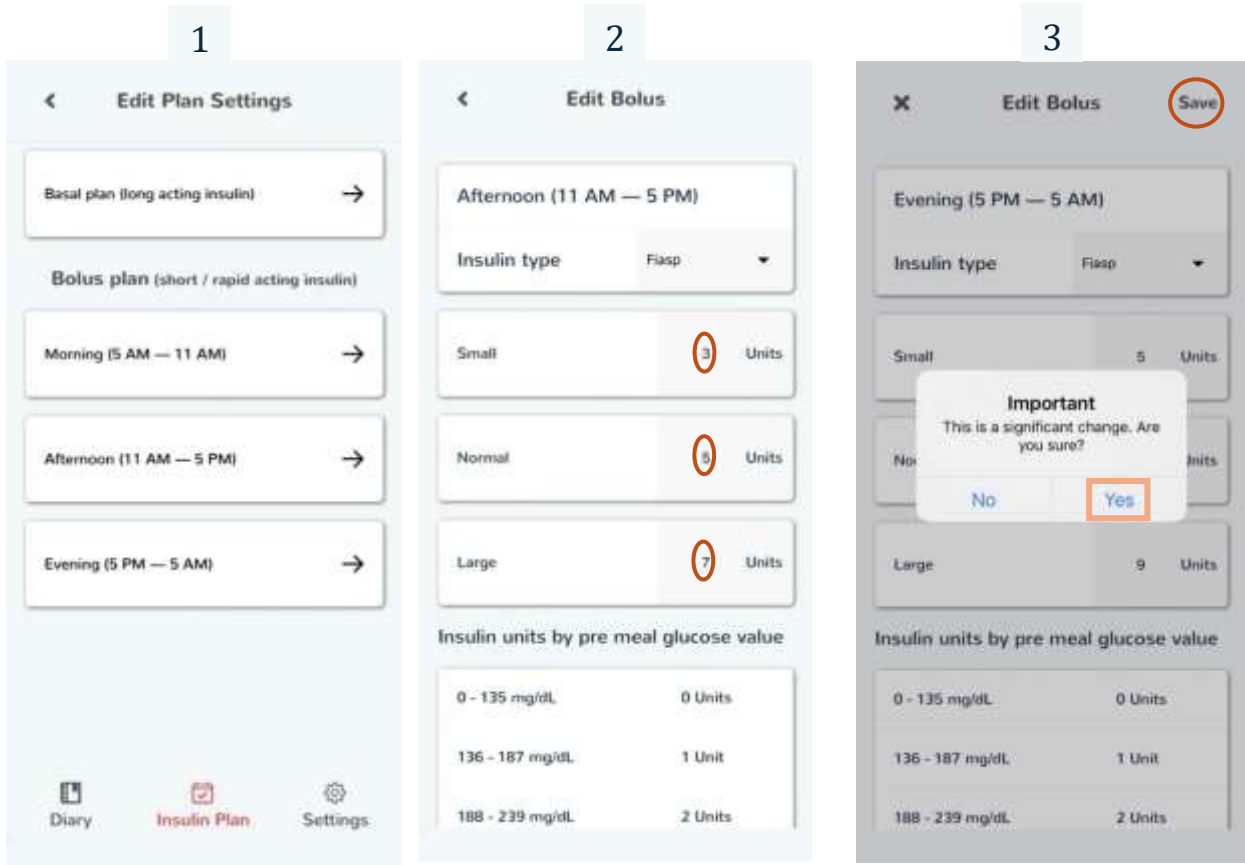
1

Edit Plan Settings

Basal plan (long acting insulin) →

Bolus plan (short / rapid acting insulin)

Morning (5 AM — 11 AM) →

Afternoon (11 AM — 5 PM) →

Evening (5 PM — 5 AM) →

Diary Insulin Plan Settings

2

Edit Bolus

Afternoon (11 AM — 5 PM)

Insulin type Fiasp

Small 3 Units

Normal 5 Units

Large 7 Units

Insulin units by pre meal glucose value

| | |
|---|---|
| 0 - 135 mg/dL | 0 Units |
| 136 - 187 mg/dL | 1 Unit |
| 188 - 239 mg/dL | 2 Units |

3

Edit Bolus Save

Evening (5 PM — 5 AM)

Insulin type Fiasp

Small 5 Units

No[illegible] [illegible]nits

Important

This is a significant change. Are you sure?

No Yes

Large 9 Units

Insulin units by pre meal glucose value

| | |
|---|---|
| 0 - 135 mg/dL | 0 Units |
| 136 - 187 mg/dL | 1 Unit |
| 188 - 239 mg/dL | 2 Units |